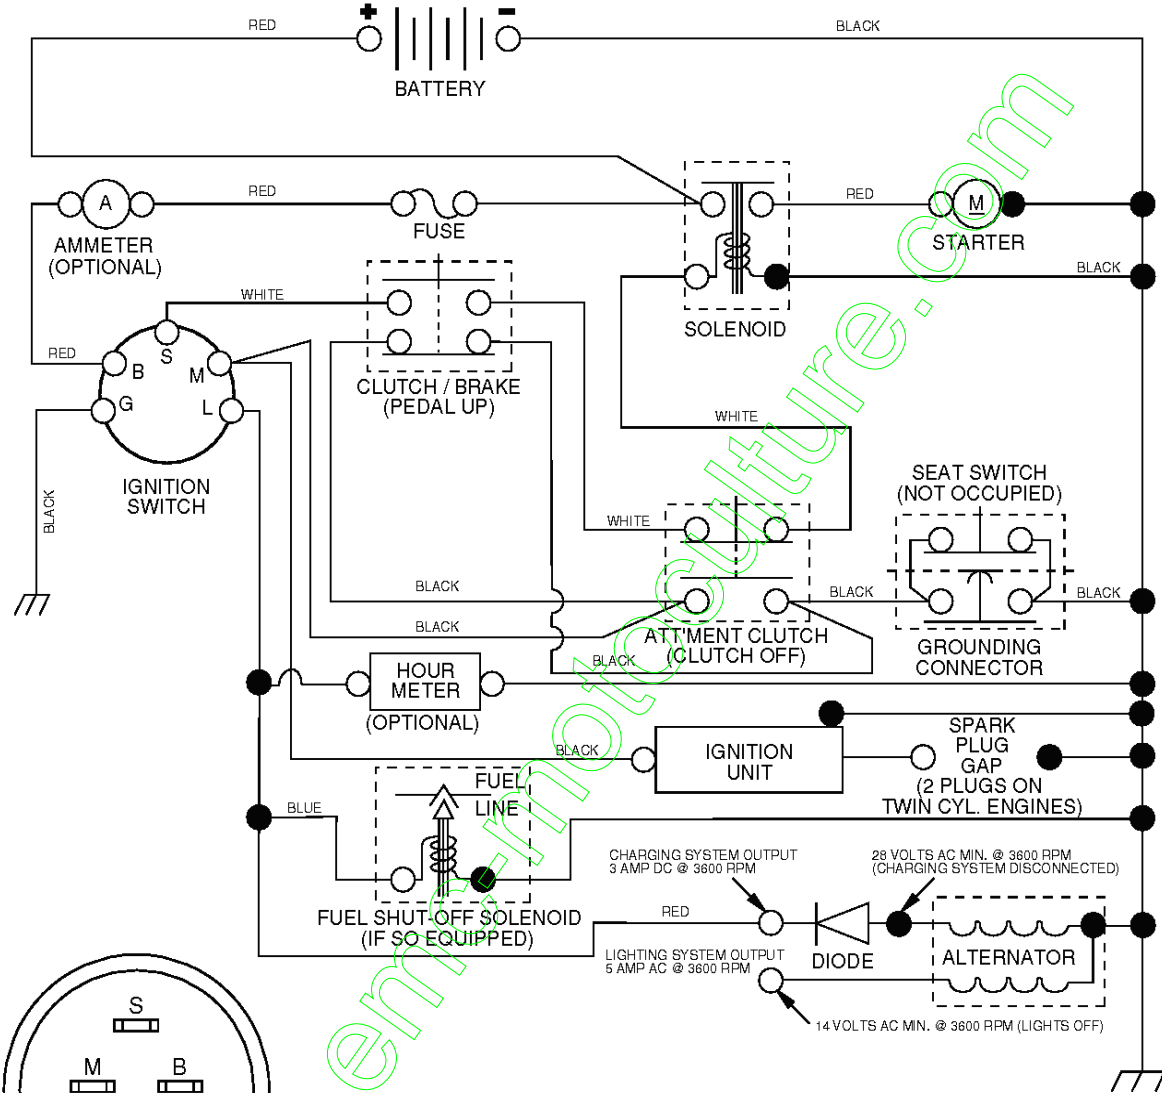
RED
+
−
BLACK
BATTERY

RED
A
AMMETER
(OPTIONAL)
FUSE
SOLENOID
RED
M
STARTER
BLACK

WHITE
RED
S
B
M
G
L
IGNITION
SWITCH
BLACK
CLUTCH / BRAKE
(PEDAL UP)
WHITE

WHITE
SEAT SWITCH
(NOT OCCUPIED)
BLACK
BLACK
BLACK
BLACK
ATTMENT CLUTCH
(CLUTCH OFF)
BLACK
GROUNDING
CONNECTOR

HOUR
METER
(OPTIONAL)
BLACK
IGNITION
UNIT
SPARK
PLUG
GAP
(2 PLUGS ON
TWIN CYL. ENGINES)

BLUE
FUEL
LINE
FUEL SHUT-OFF SOLENOID
(IF SO EQUIPPED)
CHARGING SYSTEM OUTPUT
3 AMP DC @ 3600 RPM
28 VOLTS AC MIN. @ 3600 RPM
(CHARGING SYSTEM DISCONNECTED)
RED
DIODE
ALTERNATOR
LIGHTING SYSTEM OUTPUT
5 AMP AC @ 3600 RPM
14 VOLTS AC MIN. @ 3600 RPM (LIGHTS OFF)

S
M
B

emc-motoculture.com